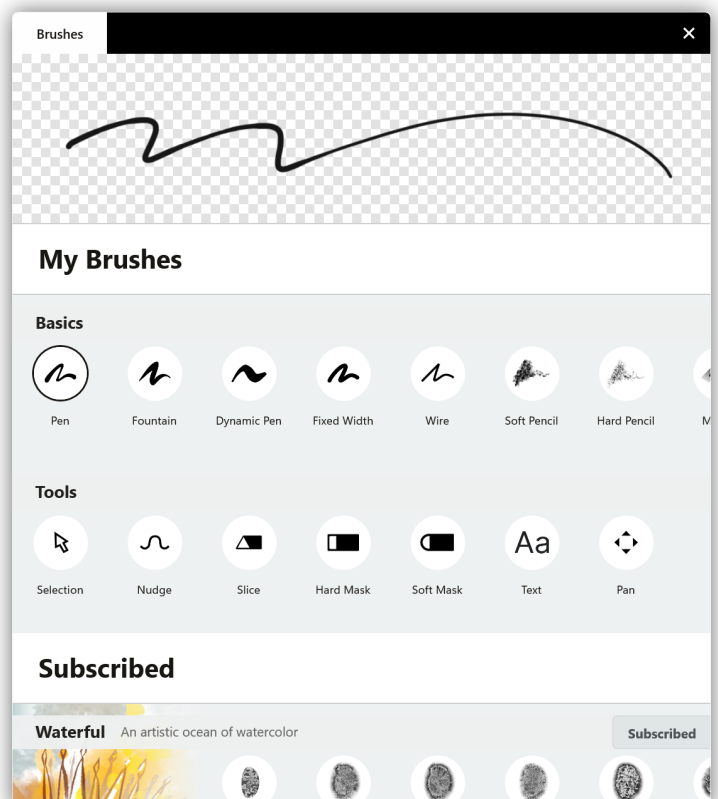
Brushes

×

My Brushes

Basics

Pen

Fountain

Dynamic Pen

Fixed Width

Wire

Soft Pencil

Hard Pencil

M

Tools

Selection

Nudge

Slice

Hard Mask

Soft Mask

Aa

Text

Pan

Subscribed

Waterful An artistic ocean of watercolor

Subscribed